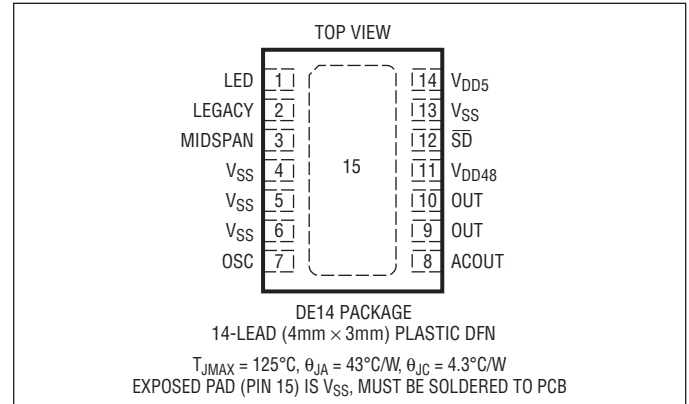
TOP VIEW

LED 1
LEGACY 2
MIDSPAN 3
$V_{SS}$ 4
$V_{SS}$ 5
$V_{SS}$ 6
OSC 7

15

14 $V_{DD5}$
13 $V_{SS}$
12 $\overline{SD}$
11 $V_{DD48}$
10 OUT
9 OUT
8 ACOUT

DE14 PACKAGE
14-LEAD (4mm × 3mm) PLASTIC DFN

$T_{JMAX}$ = 125°C, $\theta_{JA}$ = 43°C/W, $\theta_{JC}$ = 4.3°C/W
EXPOSED PAD (PIN 15) IS $V_{SS}$, MUST BE SOLDERED TO PCB